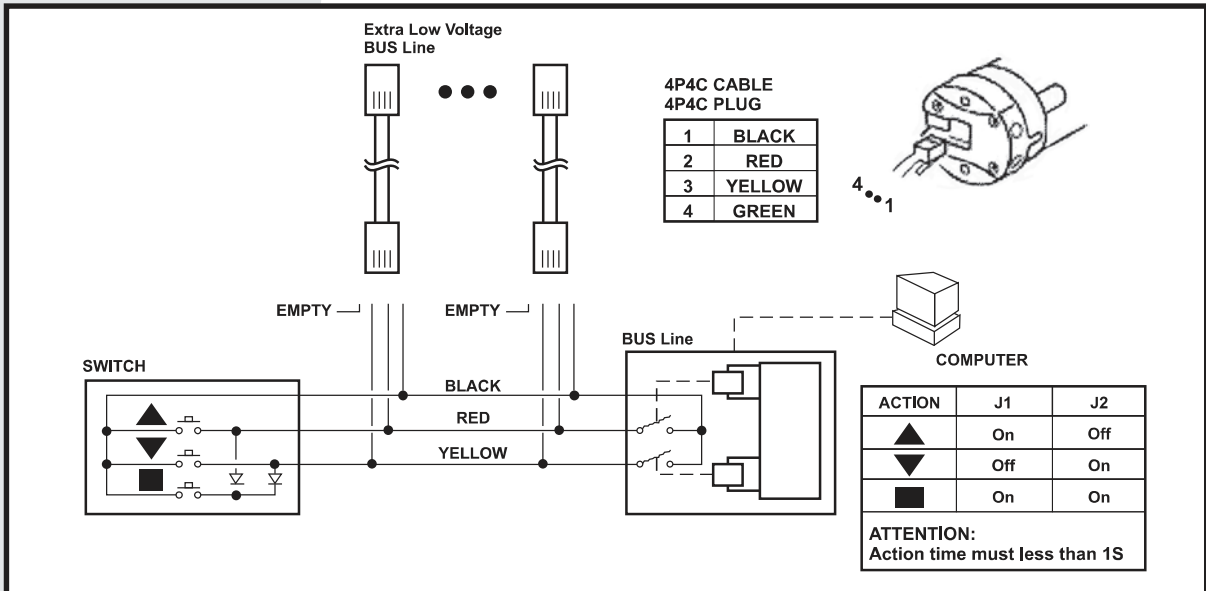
Extra Low Voltage
BUS Line

4P4C CABLE
4P4C PLUG

| 1 | BLACK |
|---|---|
| 2 | RED |
| 3 | YELLOW |
| 4 | GREEN |

4 1

EMPTY EMPTY

COMPUTER

BUS Line

SWITCH

BLACK
RED
YELLOW

| ACTION | J1 | J2 |
|---|---|---|
| ▲ | On | Off |
| ▼ | Off | On |
| ■ | On | On |

ATTENTION:
Action time must less than 1S